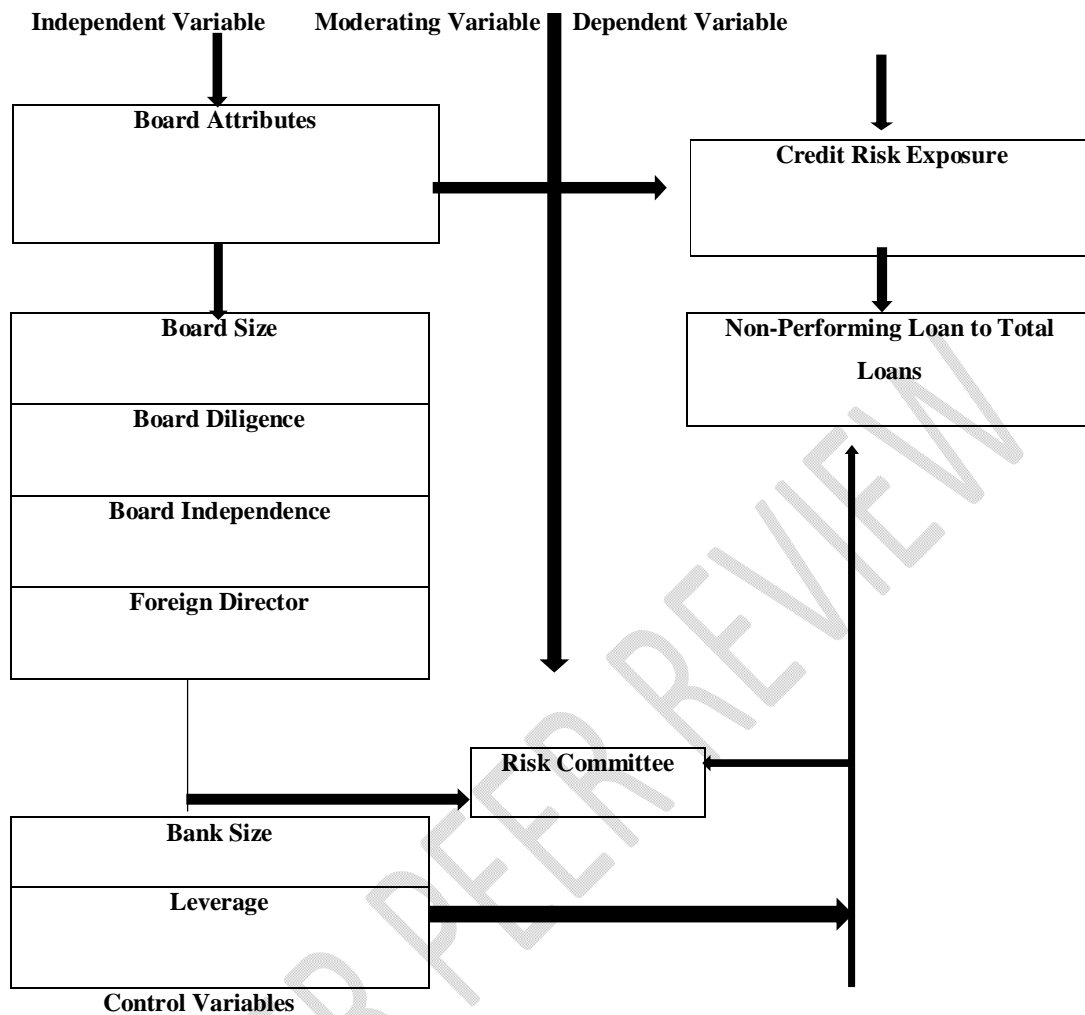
Independent Variable Moderating Variable Dependent Variable

Board Attributes

Credit Risk Exposure

Board Size

Board Diligence

Board Independence

Foreign Director

Non-Performing Loan to Total Loans

Risk Committee

Bank Size

Leverage

Control Variables

UNDER PEER REVIEW